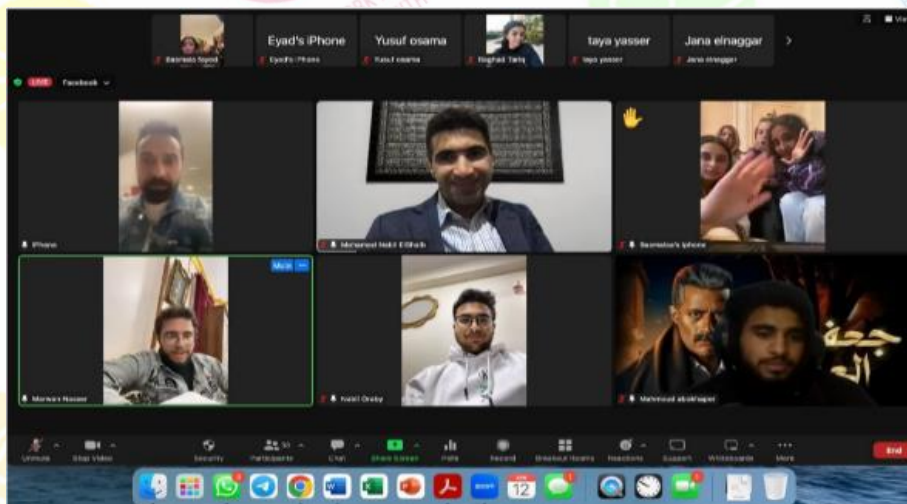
Basmala Sayed
Eyad's iPhone
Eyad's iPhone
Yusuf osama
Yusuf osama
Roghad Tariq
taya yasser
taya yasser
Jana elnaggar
Jana elnaggar

LIVE Facebook

iPhone
Mohamed Nabil ElShafe
Basmalas Iphone
Mute
Marwan Nasser
Nabil Oraby
Mahmoud abokhaper

جعف
ال

Unmute
Stop Video
Security
Participants 51
Chat
Share Screen
Polls
Record
Breakout Rooms
Reactions
Support
Whiteboards
More
End

12